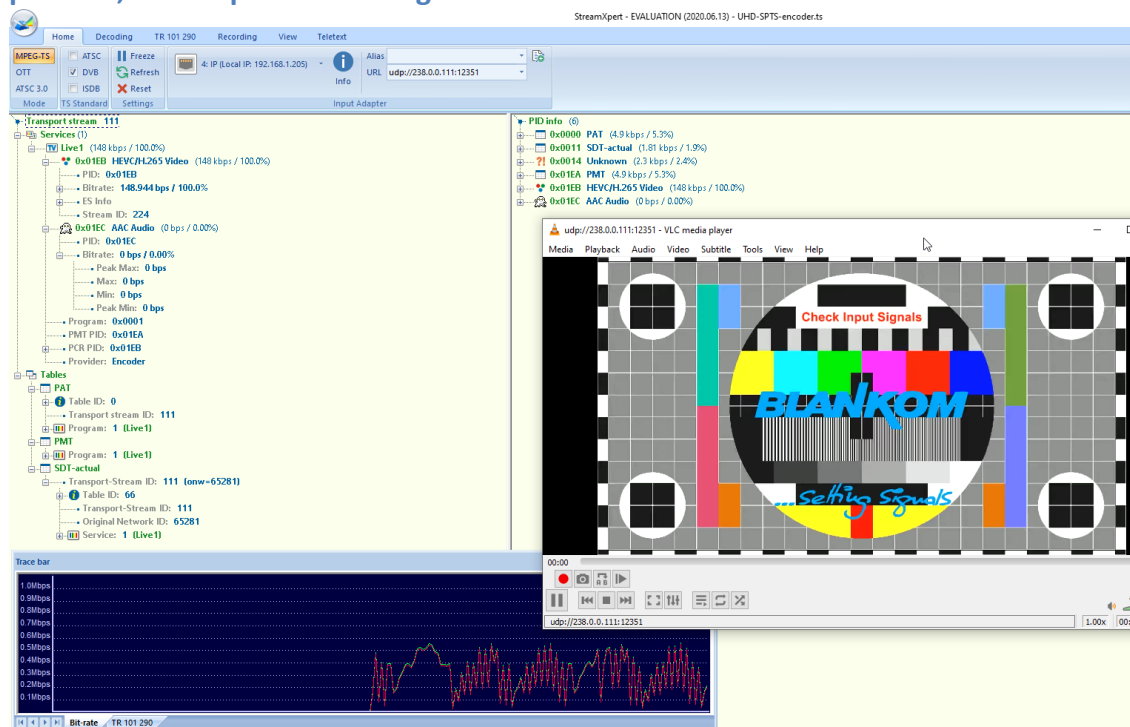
StreamXpert - EVALUATION (2020.06.13) - UHD-SPTS-encoder.ts

Home Decoding TR 101 290 Recording View Teletext

MPEG-TS OTT ATSC 3.0 Mode
ATSC DVB ISDB TS Standard
Freeze Refresh Reset Settings
4: IP (Local IP: 192.168.1.205)
Info
Alias
URL udp://238.0.0.111:12351
Input Adapter

Transport stream 111
Services (1)
Live1 (148 kbps / 100.0%)
0x01EB HEVC/H.265 Video (148 kbps / 100.0%)
PID: 0x01EB
Bitrate: 148.944 bps / 100.0%
ES Info
Stream ID: 224
0x01EC AAC Audio (0 bps / 0.00%)
PID: 0x01EC
Bitrate: 0 bps / 0.00%
Peak Max: 0 bps
Max: 0 bps
Min: 0 bps
Peak Min: 0 bps
Program: 0x0001
PMT PID: 0x01EA
PCR PID: 0x01EB
Provider: Encoder
Tables
PAT
Table ID: 0
Transport stream ID: 111
Program: 1 (Live1)
PMT
Program: 1 (Live1)
SDT-actual
Transport-Stream ID: 111 (onw=65281)
Table ID: 66
Transport-Stream ID: 111
Original Network ID: 65281
Service: 1 (Live1)

PID info (6)
0x0000 PAT (4.9 kbps / 5.3%)
0x0011 SDT-actual (1.81 kbps / 1.9%)
0x0014 Unknown (2.3 kbps / 2.4%)
0x01EA PMT (4.9 kbps / 5.3%)
0x01EB HEVC/H.265 Video (148 kbps / 100.0%)
0x01EC AAC Audio (0 bps / 0.00%)

udp://238.0.0.111:12351 - VLC media player
Media Playback Audio Video Subtitle Tools View Help
Check Input Signals
BLANKOM
...Setting Signals
00:00
udp://238.0.0.111:12351
1.00x

Trace bar
1.0Mbps
0.9Mbps
0.8Mbps
0.7Mbps
0.6Mbps
0.5Mbps
0.4Mbps
0.3Mbps
0.2Mbps
0.1Mbps
Bit-rate TR 101 290